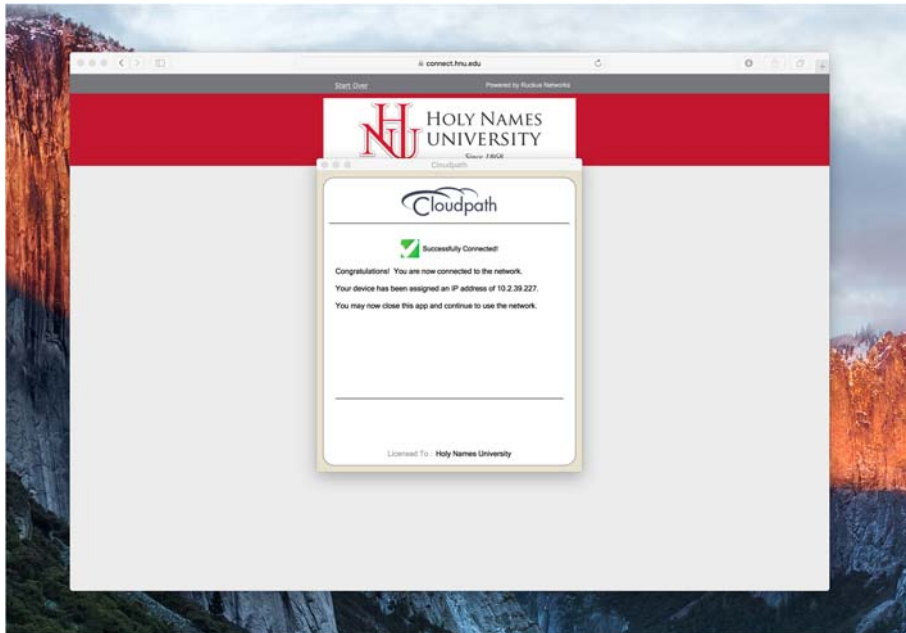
connect.hnu.edu

Start Over

Powered by Ruckus Networks

HNU HOLY NAMES UNIVERSITY Since 1868

Cloudpath

Cloudpath

Successfully Connected!

Congratulations! You are now connected to the network.

Your device has been assigned an IP address of 10.2.39.227.

You may now close this app and continue to use the network.

Licensed To : Holy Names University